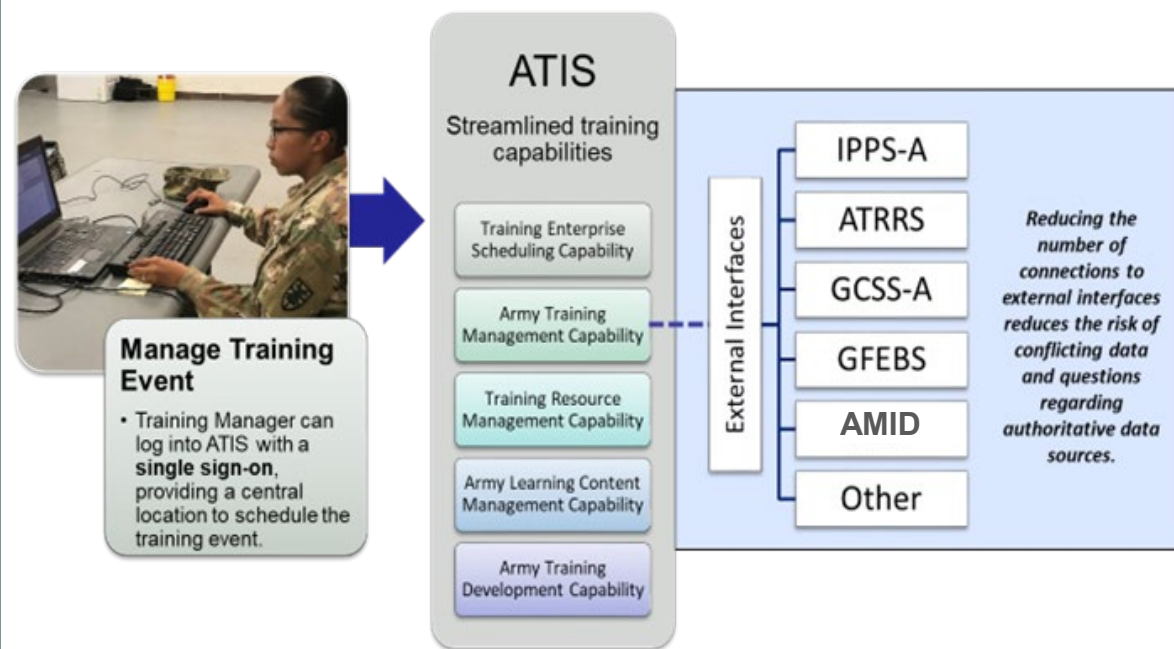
Manage Training Event

• Training Manager can log into ATIS with a **single sign-on**, providing a central location to schedule the training event.

ATIS

Streamlined training capabilities

Training Enterprise Scheduling Capability

Army Training Management Capability

Training Resource Management Capability

Army Learning Content Management Capability

Army Training Development Capability

External Interfaces

IPPS-A

ATRRS

GCSS-A

GFEBS

AMID

Other

*Reducing the number of connections to external interfaces reduces the risk of conflicting data and questions regarding authoritative data sources.*